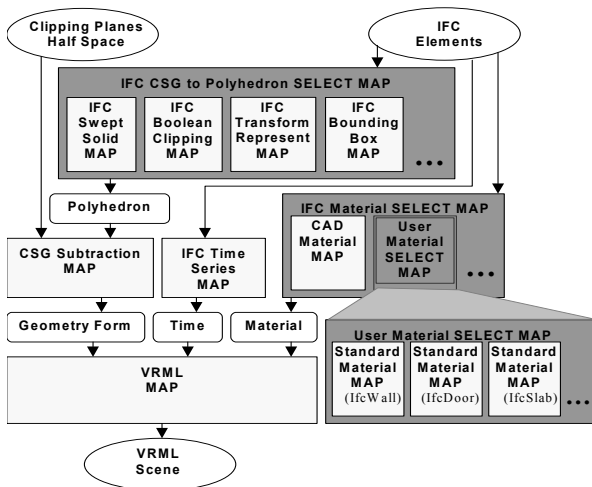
Clipping Planes Half Space

IFC Elements

IFC CSG to Polyhedron SELECT MAP

IFC Swept Solid MAP

IFC Boolean Clipping MAP

IFC Transform Represent MAP

IFC Bounding Box MAP

...

Polyhedron

IFC Material SELECT MAP

CAD Material MAP

User Material SELECT MAP

...

CSG Subtraction MAP

IFC Time Series MAP

Geometry Form

Time

Material

User Material SELECT MAP

Standard Material MAP (IfcWall)

Standard Material MAP (IfcDoor)

Standard Material MAP (IfcSlab)

...

VRML MAP

VRML Scene